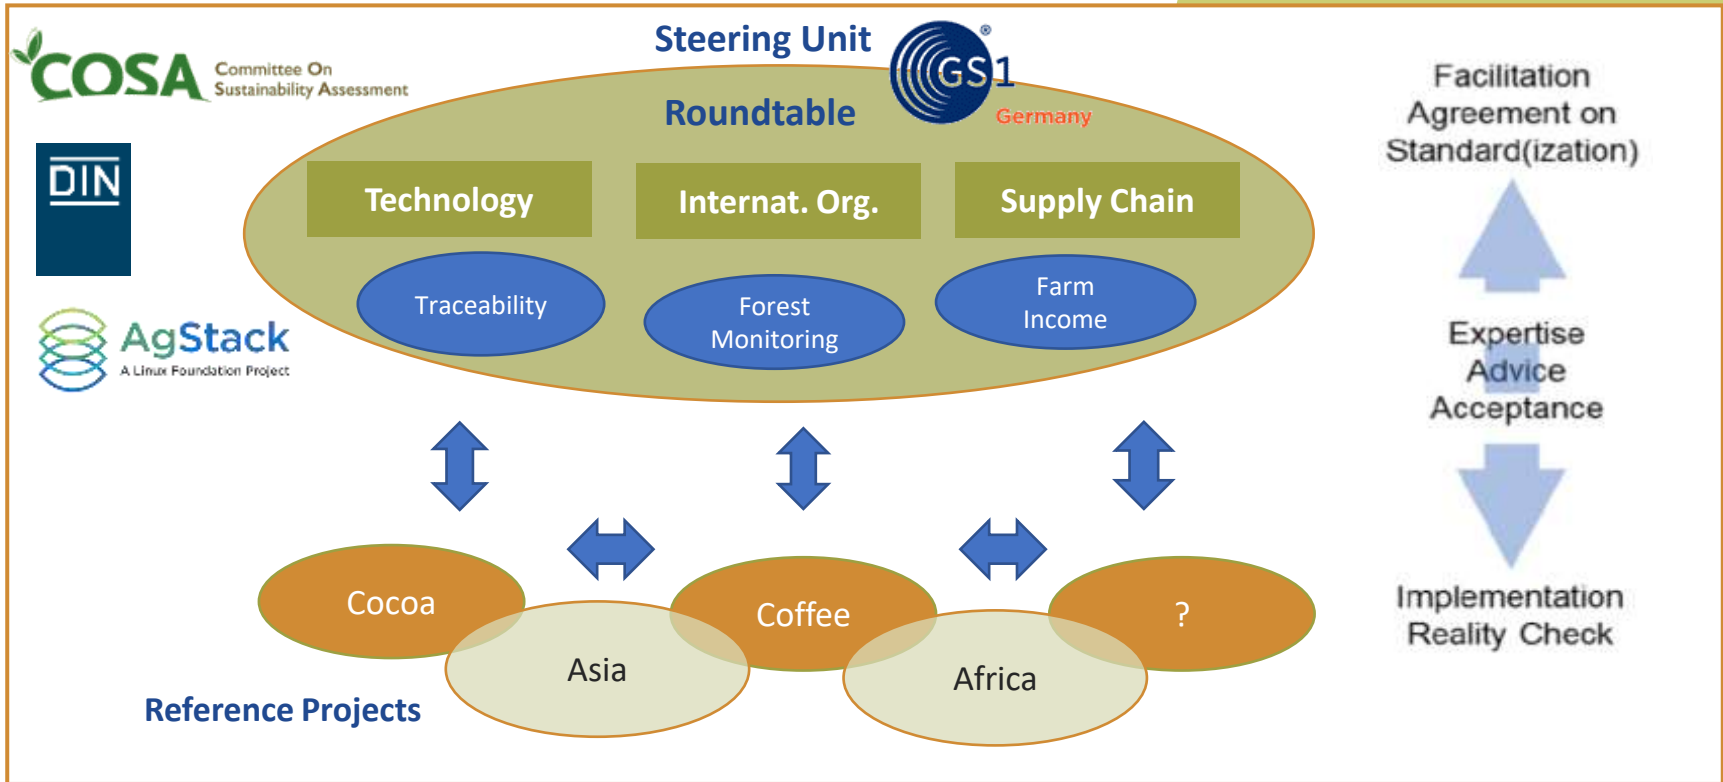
COSA Committee On Sustainability Assessment

DIN

AgStack
A Linux Foundation Project

Steering Unit

GS1® Germany

Roundtable

Technology

Internat. Org.

Supply Chain

Traceability

Forest Monitoring

Farm Income

Facilitation
Agreement on
Standard(ization)

Expertise
Advice
Acceptance

Implementation
Reality Check

Cocoa

Asia

Coffee

Africa

?

Reference Projects